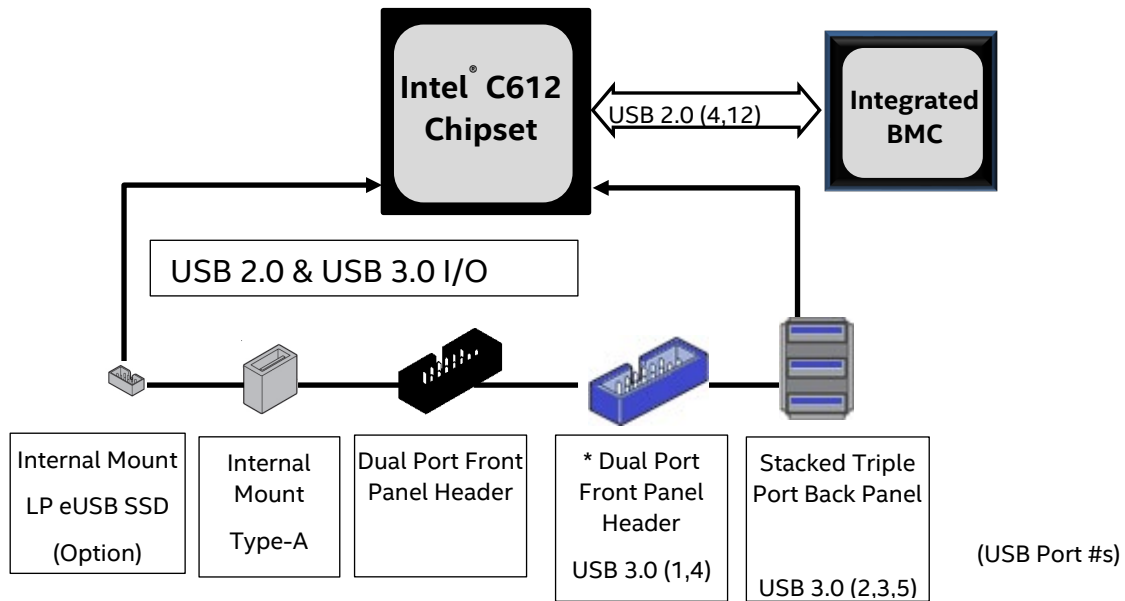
Intel® C612 Chipset

USB 2.0 (4,12)

Integrated BMC

USB 2.0 & USB 3.0 I/O

Internal Mount LP eUSB SSD (Option)

Internal Mount Type-A

Dual Port Front Panel Header

* Dual Port Front Panel Header USB 3.0 (1,4)

Stacked Triple Port Back Panel USB 3.0 (2,3,5)

(USB Port #s)